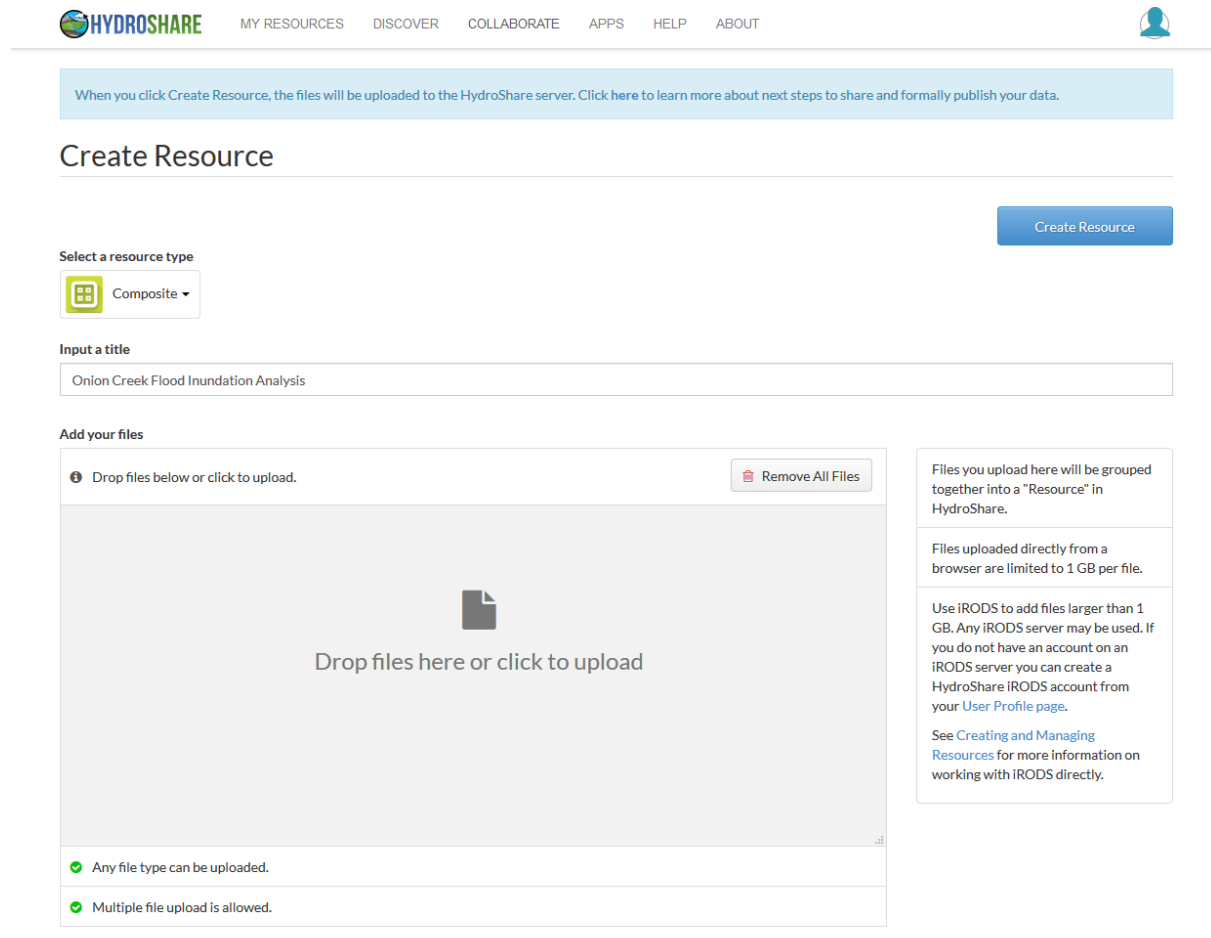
HYDROSHARE MY RESOURCES DISCOVER COLLABORATE APPS HELP ABOUT

When you click Create Resource, the files will be uploaded to the HydroShare server. Click here to learn more about next steps to share and formally publish your data.

Create Resource

Create Resource

Select a resource type

Composite

Input a title

Onion Creek Flood Inundation Analysis

Add your files

Drop files below or click to upload.

Remove All Files

Drop files here or click to upload

Any file type can be uploaded.

Multiple file upload is allowed.

Files you upload here will be grouped together into a "Resource" in HydroShare.

Files uploaded directly from a browser are limited to 1 GB per file.

Use iRODS to add files larger than 1 GB. Any iRODS server may be used. If you do not have an account on an iRODS server you can create a HydroShare iRODS account from your User Profile page.

See Creating and Managing Resources for more information on working with iRODS directly.